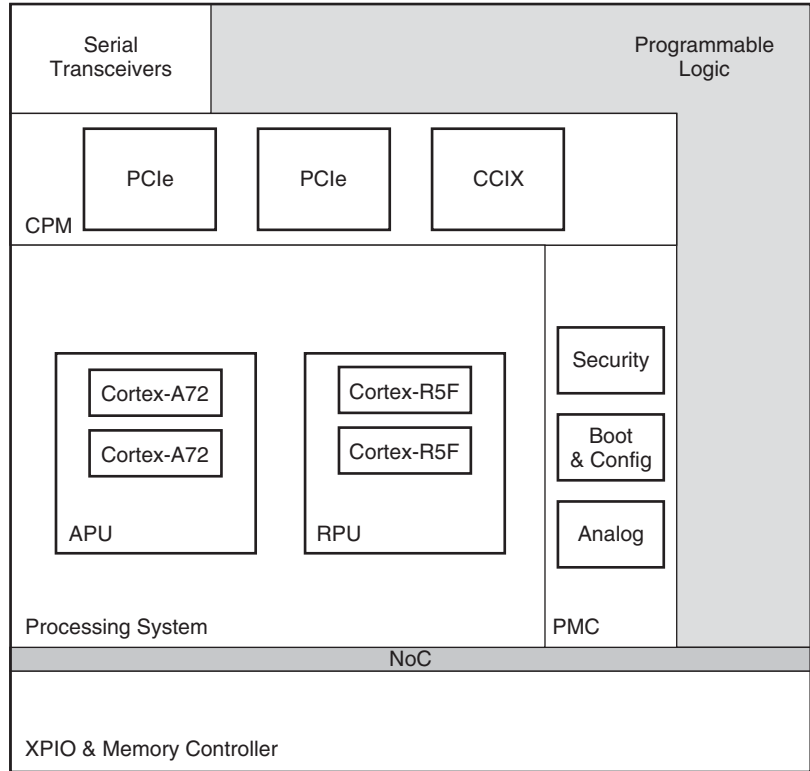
Serial Transceivers

Programmable Logic

PCIe

PCIe

CCIX

CPM

Cortex-A72

Cortex-A72

APU

Cortex-R5F

Cortex-R5F

RPU

Security

Boot & Config

Analog

Processing System

PMC

NoC

XPIO & Memory Controller